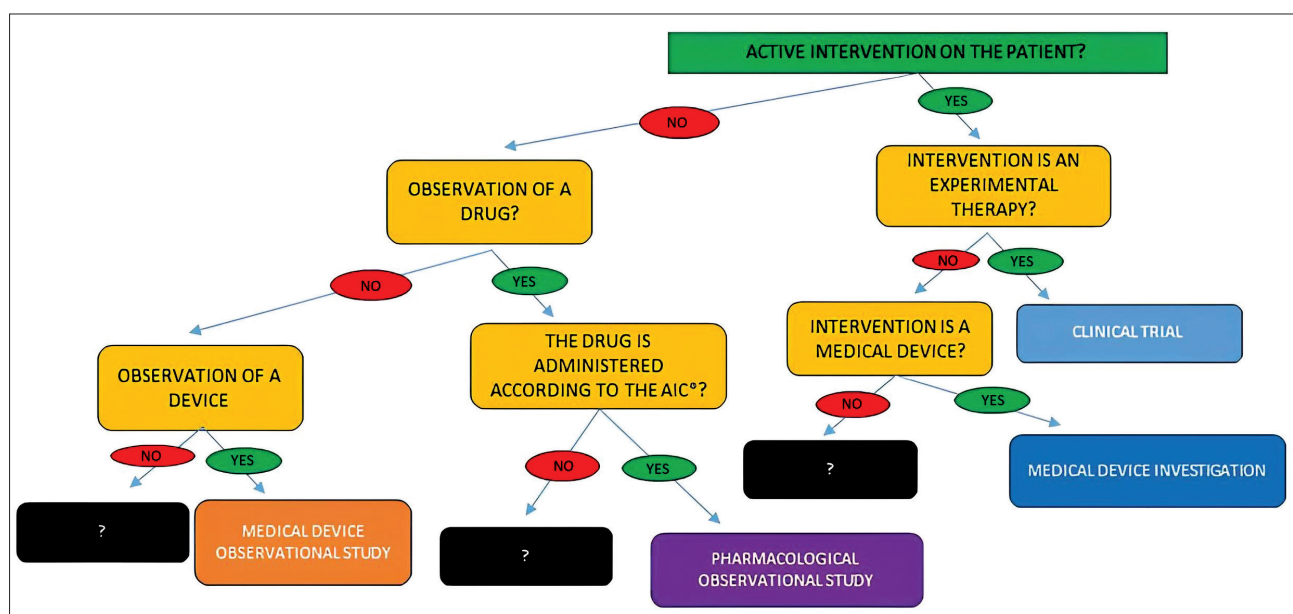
ACTIVE INTERVENTION ON THE PATIENT?

NO

YES

OBSERVATION OF A DRUG?

INTERVENTION IS AN EXPERIMENTAL THERAPY?

NO

YES

NO

YES

INTERVENTION IS A MEDICAL DEVICE?

CLINICAL TRIAL

OBSERVATION OF A DEVICE

THE DRUG IS ADMINISTERED ACCORDING TO THE AIC°?

NO

YES

NO

YES

NO

YES

?

MEDICAL DEVICE INVESTIGATION

?

MEDICAL DEVICE OBSERVATIONAL STUDY

?

PHARMACOLOGICAL OBSERVATIONAL STUDY